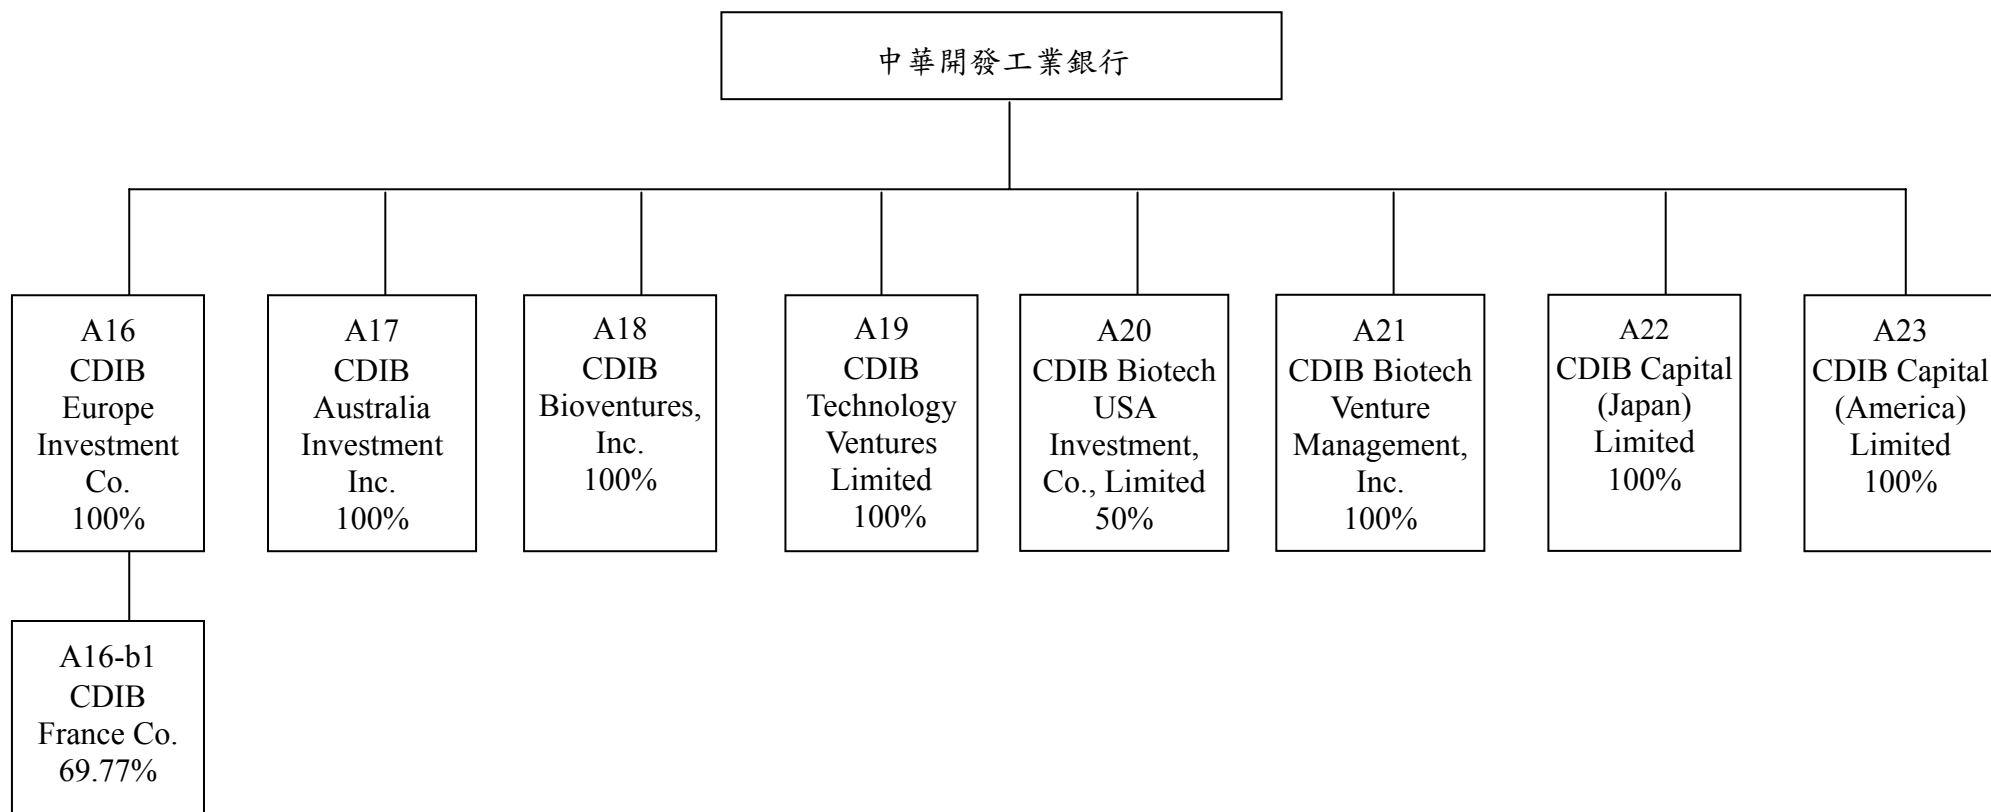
中華開發工業銀行

A16
CDIB
Europe
Investment
Co.
100%

A17
CDIB
Australia
Investment
Inc.
100%

A18
CDIB
Bioventures,
Inc.
100%

A19
CDIB
Technology
Ventures
Limited
100%

A20
CDIB Biotech
USA
Investment,
Co., Limited
50%

A21
CDIB Biotech
Venture
Management,
Inc.
100%

A22
CDIB Capital
(Japan)
Limited
100%

A23
CDIB Capital
(America)
Limited
100%

A16-b1
CDIB
France Co.
69.77%